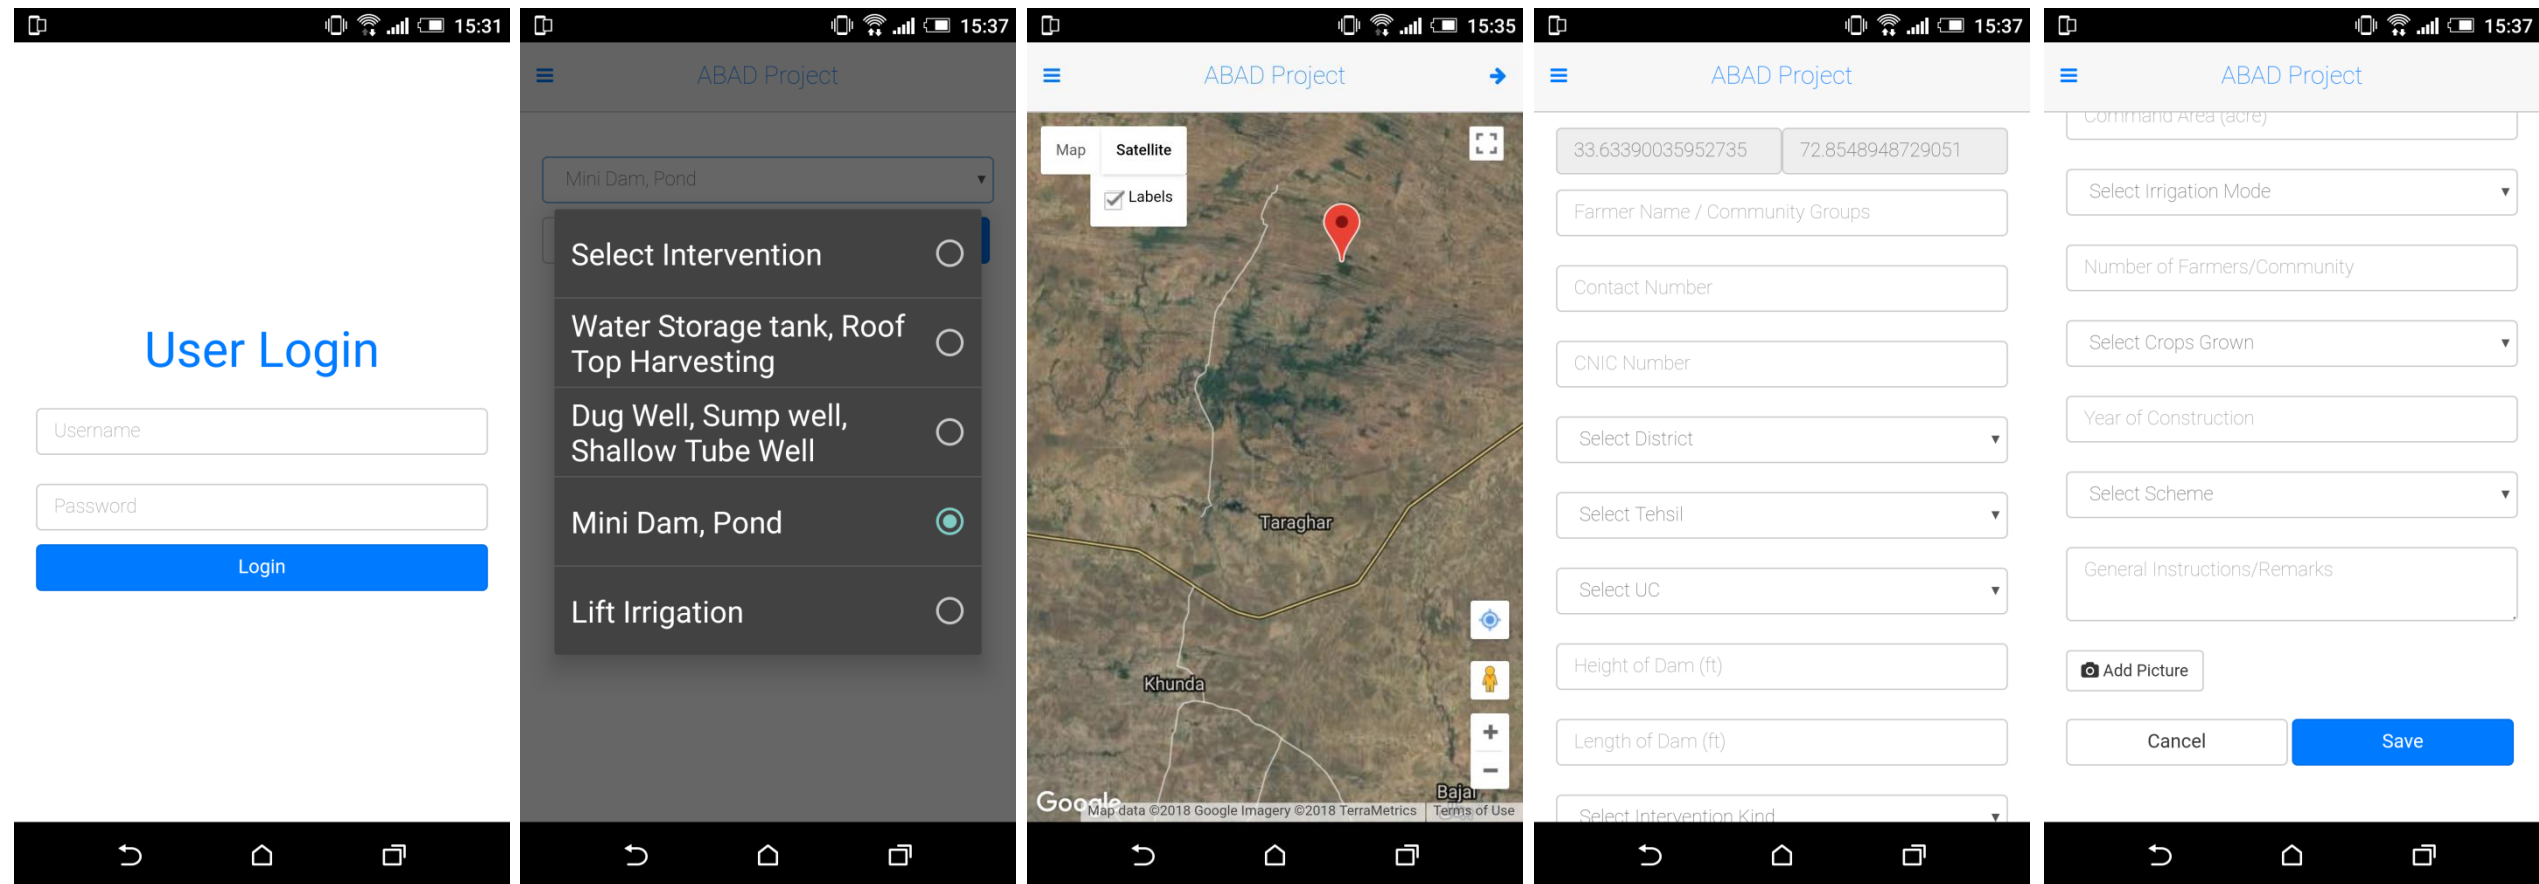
15:31

User Login

Username

Password

Login

15:37

ABAD Project

Mini Dam, Pond

Select Intervention

Water Storage tank, Roof Top Harvesting

Dug Well, Sump well, Shallow Tube Well

Mini Dam, Pond

Lift Irrigation

15:35

ABAD Project

Map
Satellite
Labels

Taraghar

Khunda

Bajar

Google
Map data ©2018 Google Imagery ©2018 TerraMetrics
Terms of Use

15:37

ABAD Project

33.63390035952735
72.8548948729051

Farmer Name / Community Groups

Contact Number

CNIC Number

Select District

Select Tehsil

Select UC

Height of Dam (ft)

Length of Dam (ft)

Select Intervention Kind

15:37

ABAD Project

Command Area (acre)

Select Irrigation Mode

Number of Farmers/Community

Select Crops Grown

Year of Construction

Select Scheme

General Instructions/Remarks

Add Picture

Cancel
Save